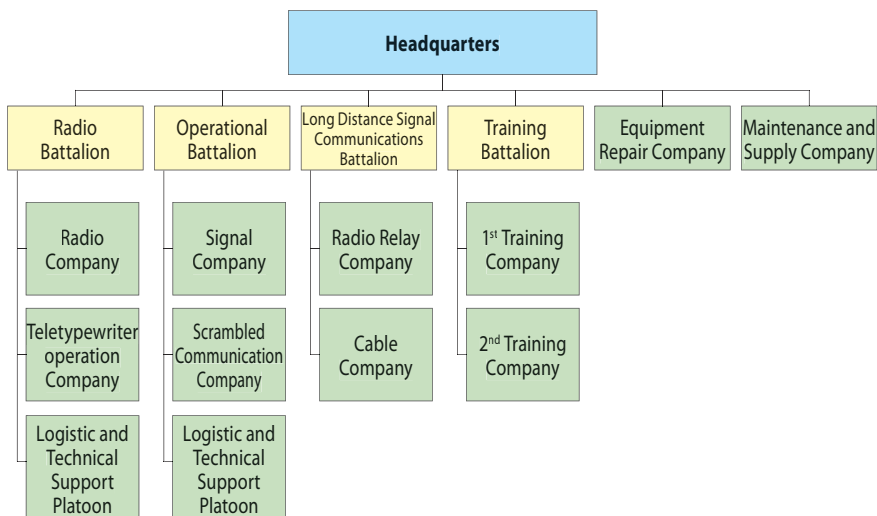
Headquarters

Radio Battalion

Radio Company

Teletypewriter operation Company

Logistic and Technical Support Platoon

Operational Battalion

Signal Company

Scrambled Communication Company

Logistic and Technical Support Platoon

Long Distance Signal Communications Battalion

Radio Relay Company

Cable Company

Training Battalion

1$^{st}$ Training Company

2$^{nd}$ Training Company

Equipment Repair Company

Maintenance and Supply Company